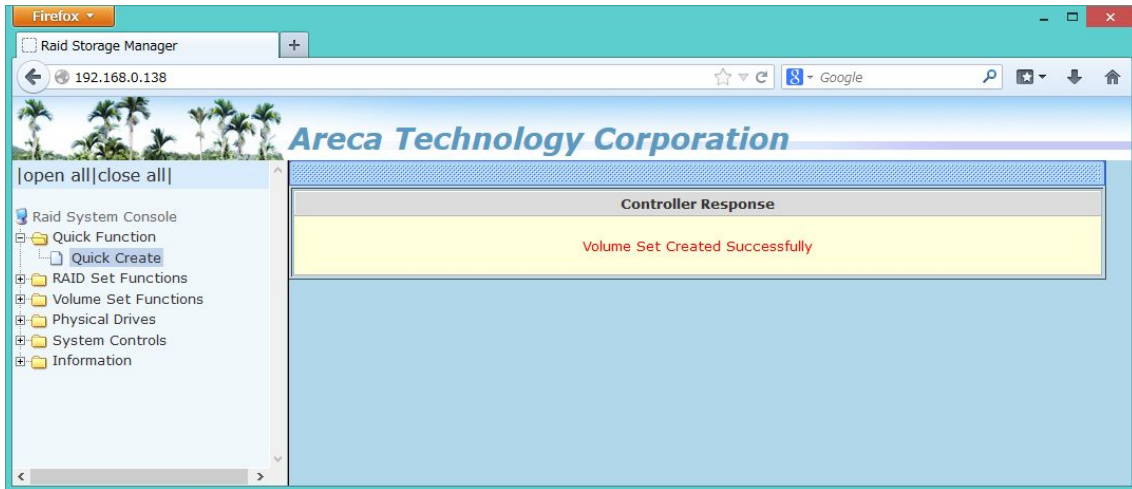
Firefox

Raid Storage Manager

+

192.168.0.138

Google

Areca Technology Corporation

|open all|close all|

Raid System Console
Quick Function
Quick Create
RAID Set Functions
Volume Set Functions
Physical Drives
System Controls
Information

Controller Response

Volume Set Created Successfully